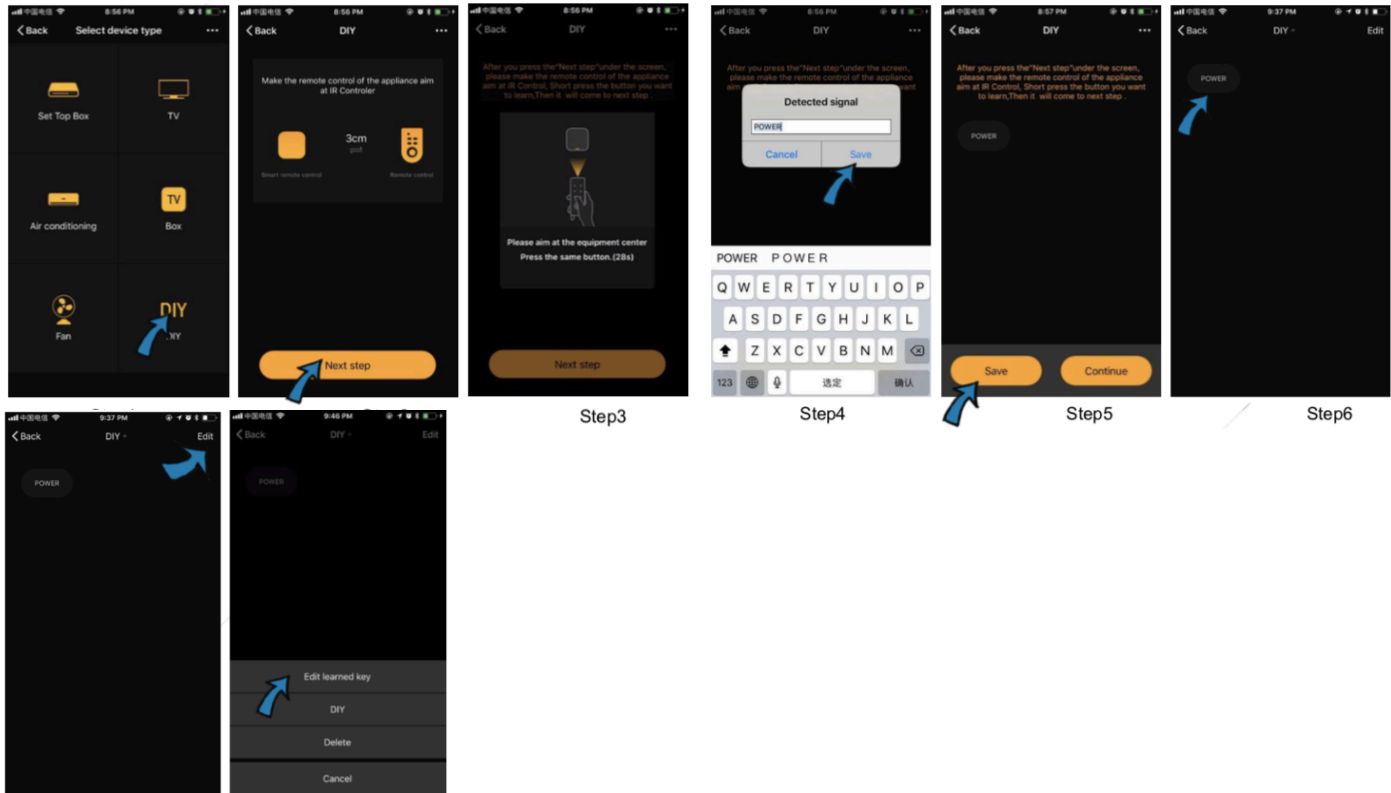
中国电信 8:56 PM
Back Select device type
Set Top Box
TV
Air conditioning
TV
Box
Fan
DIY
DIY

中国电信 8:56 PM
Back DIY
Make the remote control of the appliance aim at IR Controler
3cm
Smart remote control
Remote control
Next step

中国电信 8:56 PM
Back DIY
After you press the"Next step"under the screen, please make the remote control of the appliance aim at IR Control, Short press the button you want to learn,Then it will come to next step .
Please aim at the equipment center
Press the same button.(28s)
Next step
Step3

中国电信 8:56 PM
Back DIY
After you press the"Next step"under the screen, please make the remote control of the appliance aim at IR Control, Short press the button you want to learn,Then it will come to next step .
Detected signal
POWER
Cancel Save
POWER POWER
Q W E R T Y U I O P
A S D F G H J K L
Z X C V B N M
123 选定 确认
Step4

中国电信 8:57 PM
Back DIY
After you press the"Next step"under the screen, please make the remote control of the appliance aim at IR Control, Short press the button you want to learn,Then it will come to next step .
POWER
Save Continue
Step5

中国电信 9:37 PM
Back DIY Edit
POWER
Step6

中国电信 9:37 PM
Back DIY Edit
POWER

中国电信 9:46 PM
Back DIY Edit
POWER
Edit learned key
DIY
Delete
Cancel